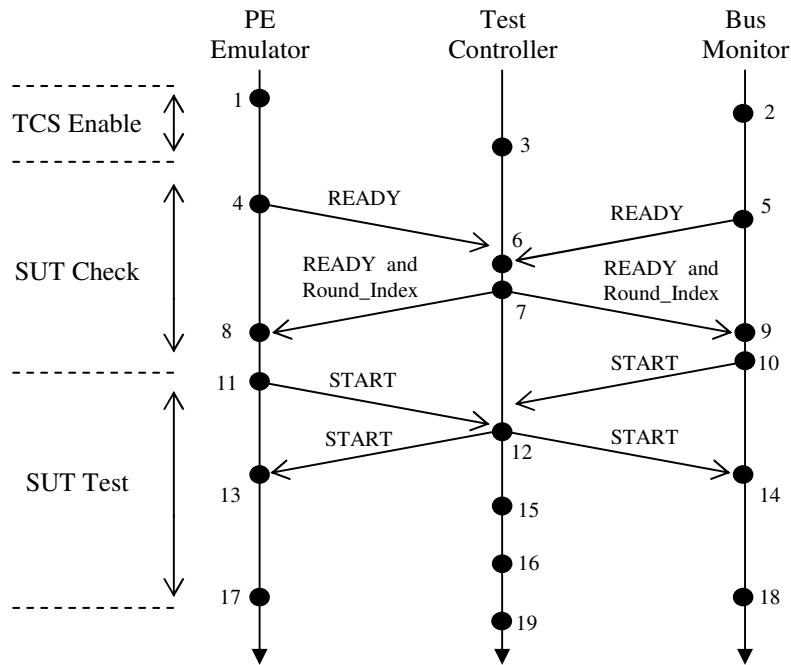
PE Emulator

Test Controller

Bus Monitor

TCS Enable

SUT Check

SUT Test

1
2
3
4
READY
READY
5
6
READY and Round_Index
READY and Round_Index
7
8
9
START
10
11
START
START
START
12
13
14
15
16
17
18
19